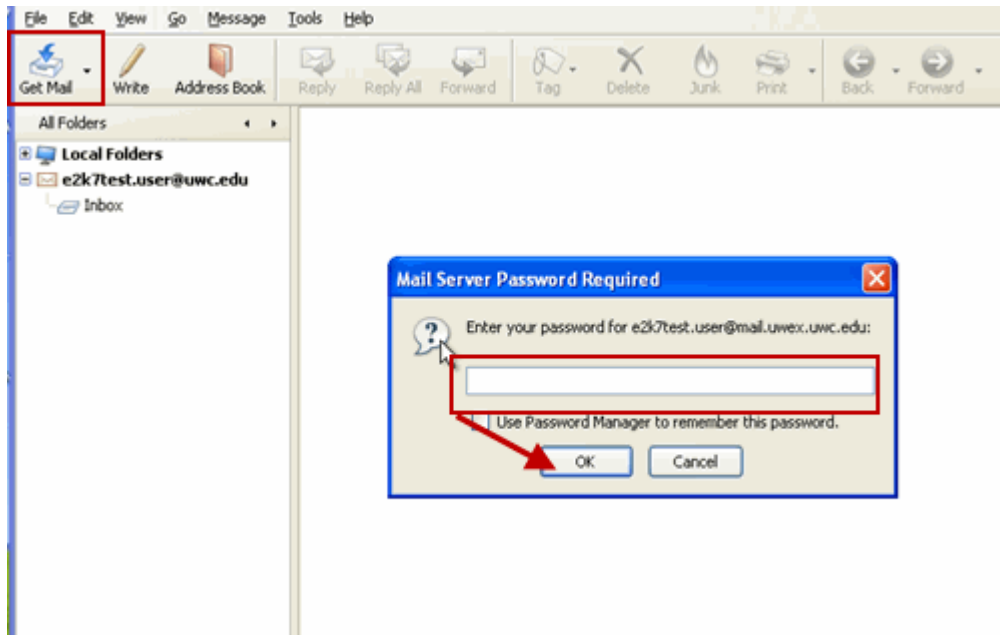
File Edit View Go Message Tools Help

Get Mail Write Address Book Reply Reply All Forward Tag Delete Junk Print Back Forward

All Folders

Local Folders
e2k7test.user@uwc.edu
Inbox

Mail Server Password Required

Enter your password for e2k7test.user@mail.uwex.uwc.edu:

Use Password Manager to remember this password.

OK Cancel